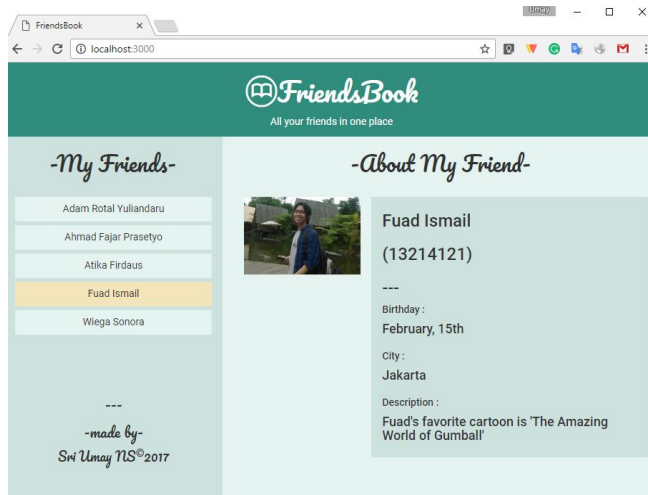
FriendsBook ×

Umay

localhost:3000

FriendsBook
All your friends in one place

-My Friends-

Adam Rotal Yuliandaru
Ahmad Fajar Prasetyo
Atika Firdaus
Fuad Ismail
Wiega Sonora

---
-made by-
Sri Umay NS©2017

-About My Friend-

Fuad Ismail
(13214121)
---
Birthday :
February, 15th
City :
Jakarta
Description :
Fuad's favorite cartoon is 'The Amazing World of Gumball'